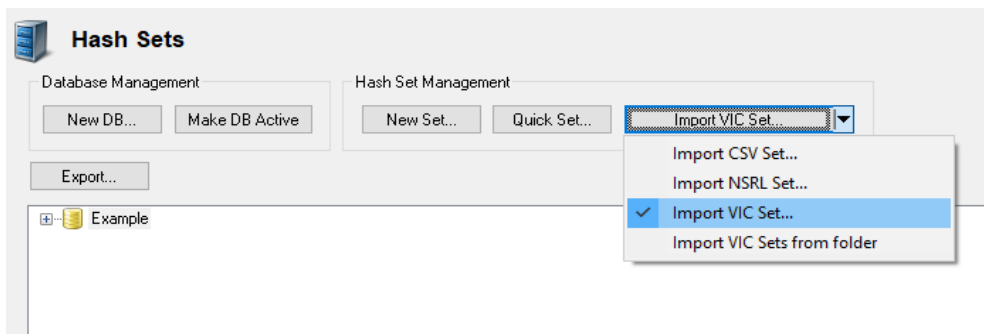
Hash Sets

Database Management

New DB...

Make DB Active

Hash Set Management

New Set...

Quick Set...

Import VIC Set...

Export...

Example

Import CSV Set...

Import NSRL Set...

Import VIC Set...

Import VIC Sets from folder